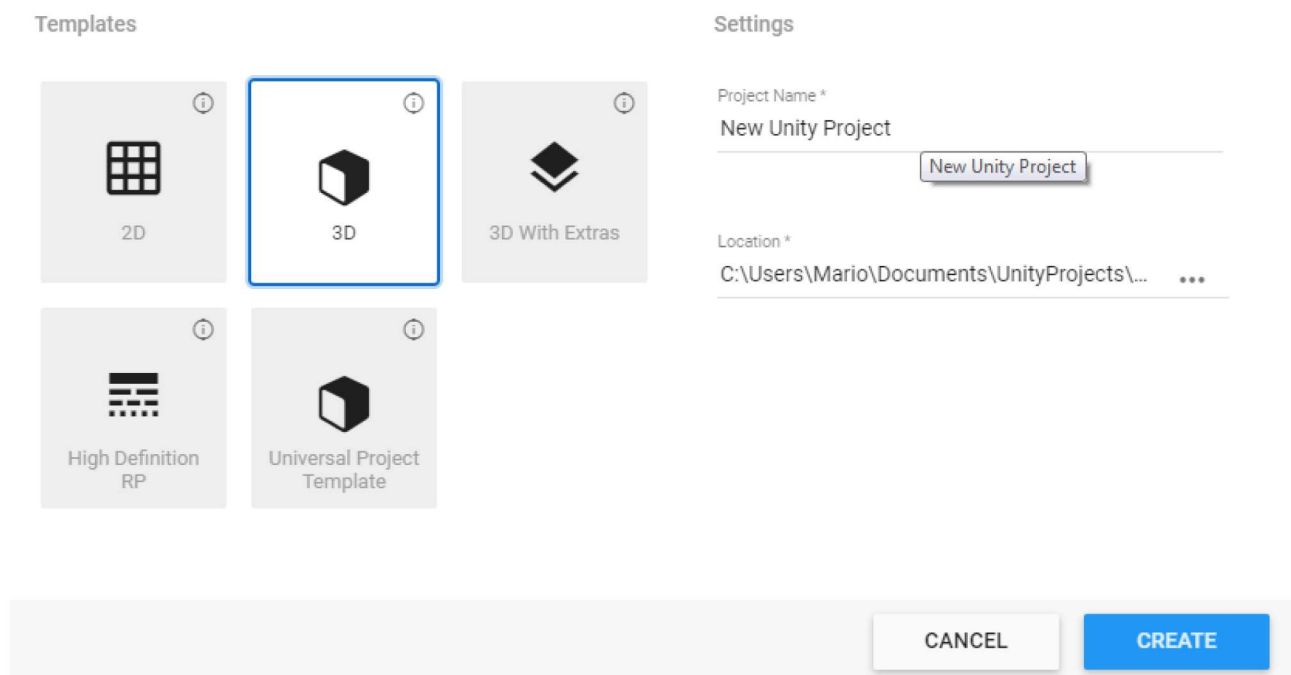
Templates

2D

3D

3D With Extras

High Definition RP

Universal Project Template

Settings

Project Name *

New Unity Project

New Unity Project

Location *

C:\Users\Mario\Documents\UnityProjects\...

CANCEL

CREATE